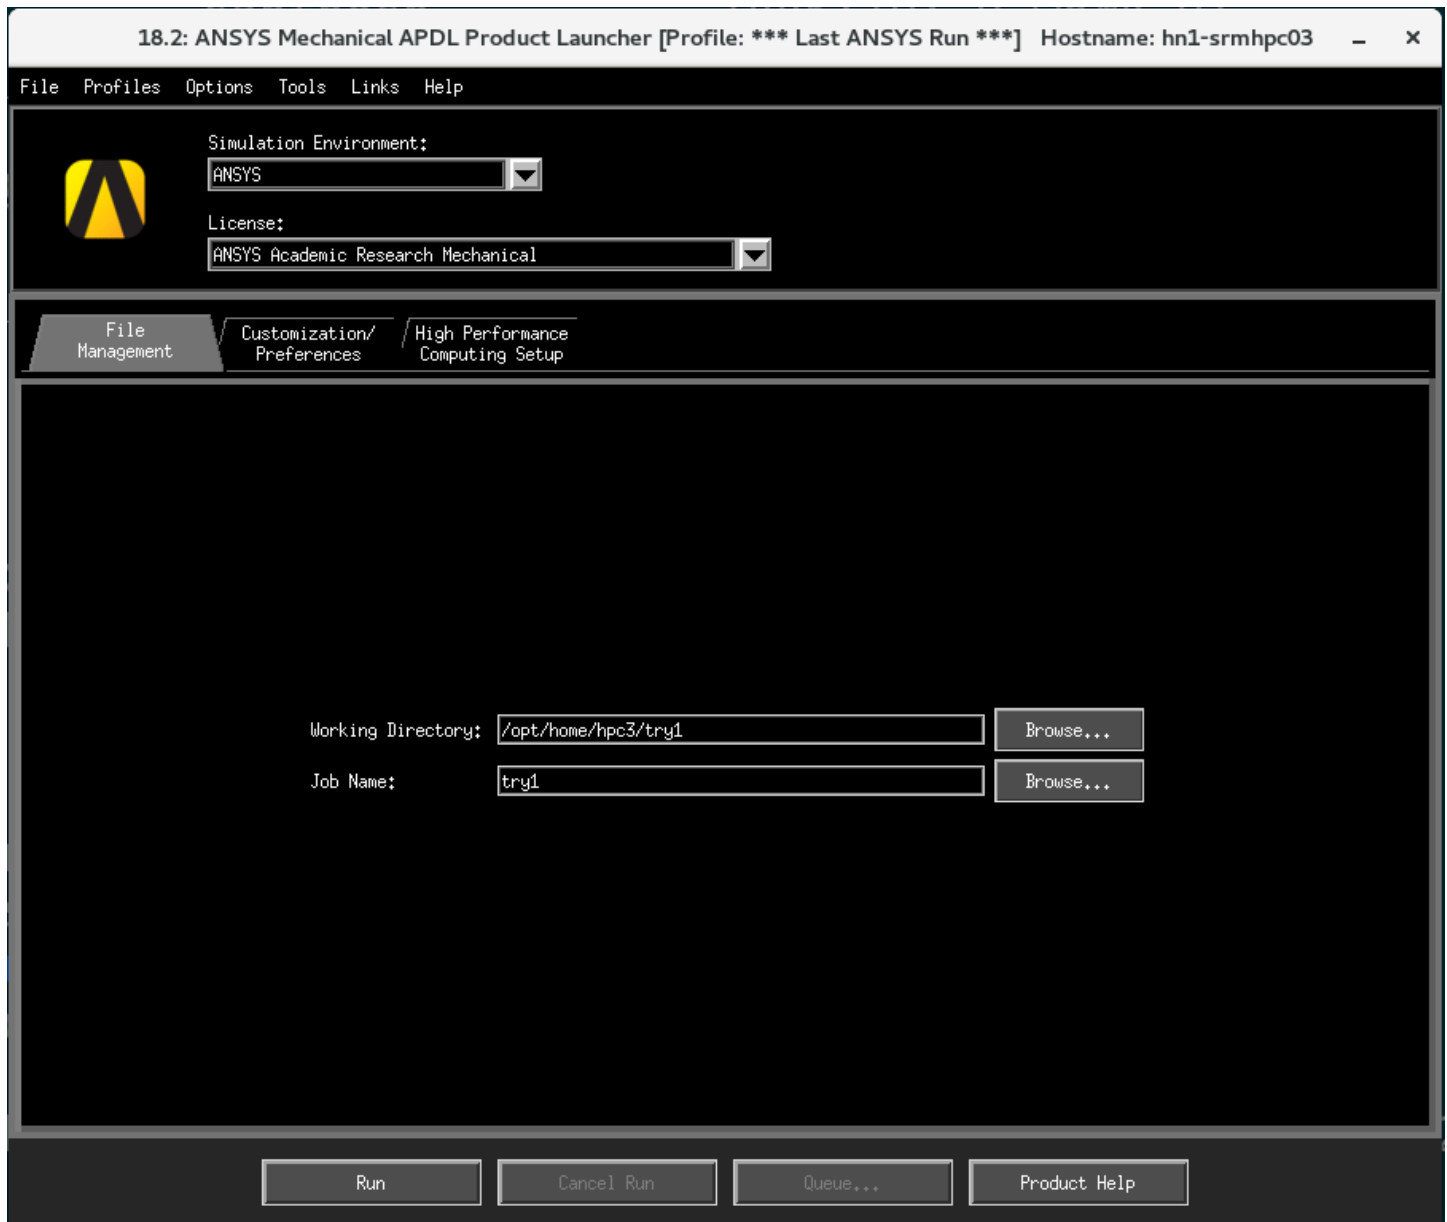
18.2: ANSYS Mechanical APDL Product Launcher [Profile: *** Last ANSYS Run ***] Hostname: hn1-srmhpc03

File Profiles Options Tools Links Help

Simulation Environment:
ANSYS

License:
ANSYS Academic Research Mechanical

File Management
Customization/ Preferences
High Performance Computing Setup

Working Directory: /opt/home/hpc3/try1 Browse...

Job Name: try1 Browse...

Run
Cancel Run
Queue...
Product Help